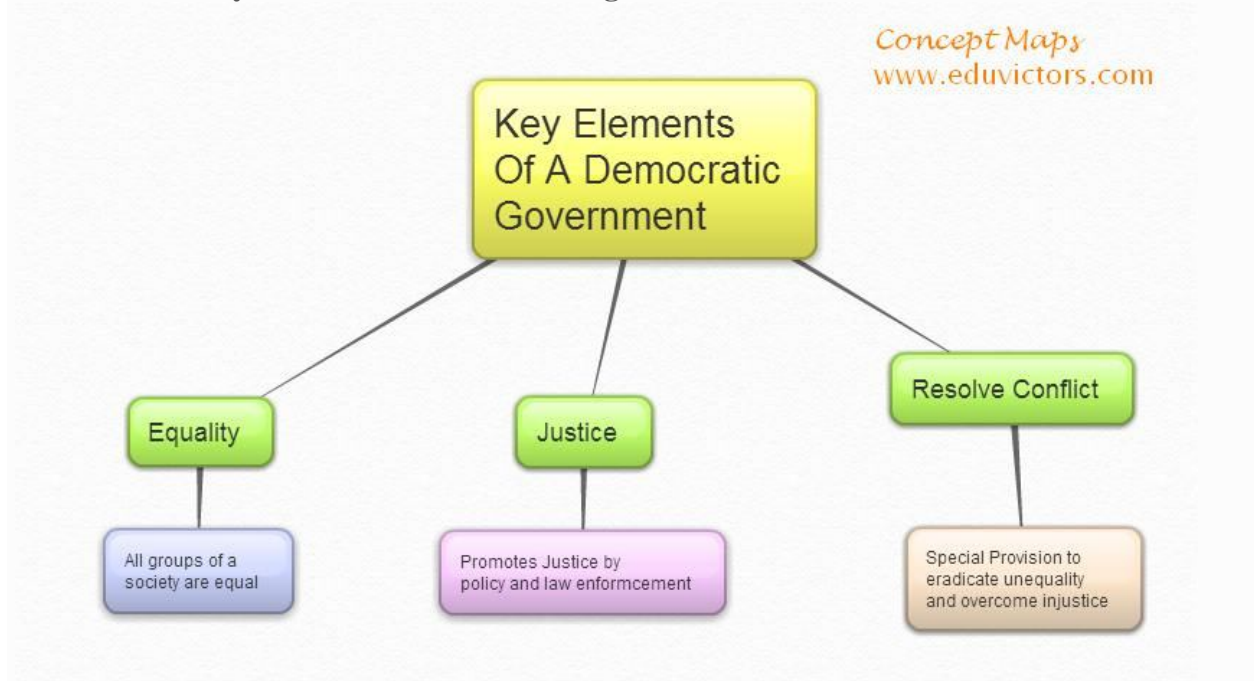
Concept Maps
www.eduvictors.com

Key Elements Of A Democratic Government

Equality

Justice

Resolve Conflict

All groups of a society are equal

Promotes Justice by policy and law enformcement

Special Provision to eradicate unequality and overcome injustice